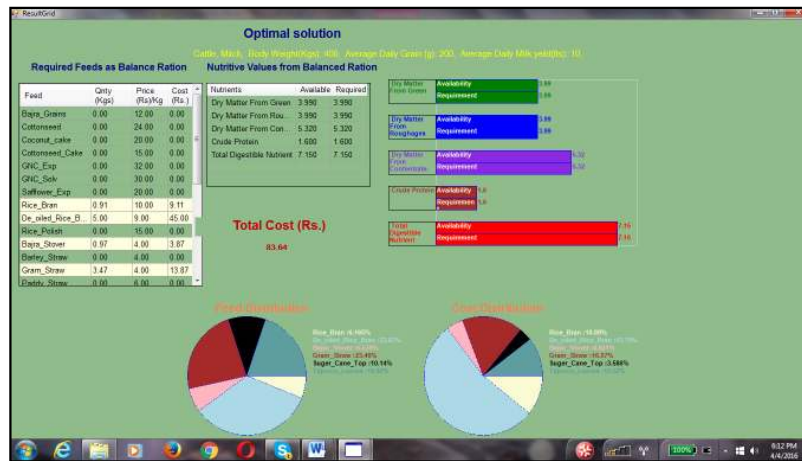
ResultGrid

Optimal solution

Cattle, Milch, Body Weight(Kgs): 400, Average Daily Gain (g): 200, Average Daily Milk yeild(ltr): 10

Required Feeds as Balance Ration

Nutritive Values from Balanced Ration

| Feed | Qnty (Kgs) | Price (Rs)/Kg | Cost (Rs.) |
|---|---|---|---|
| Bajra_Grains | 0.00 | 12.00 | 0.00 |
| Cottonseed | 0.00 | 24.00 | 0.00 |
| Coconut_cake | 0.00 | 20.00 | 0.00 |
| Cottonseed_Cake | 0.00 | 15.00 | 0.00 |
| GNC_Exp | 0.00 | 32.00 | 0.00 |
| GNC_Solv | 0.00 | 30.00 | 0.00 |
| Safflower_Exp | 0.00 | 20.00 | 0.00 |
| Rice_Bran | 0.91 | 10.00 | 9.11 |
| De_oiled_Rice_B... | 5.00 | 9.00 | 45.00 |
| Rice_Polish | 0.00 | 15.00 | 0.00 |
| Bajra_Stover | 0.97 | 4.00 | 3.87 |
| Barley_Straw | 0.00 | 4.00 | 0.00 |
| Gram_Straw | 3.47 | 4.00 | 13.87 |
| Paddy_Straw | 0.00 | 6.00 | 0.00 |

| Nutrients | Available | Required |
|---|---|---|
| Dry Matter From Green | 3.990 | 3.990 |
| Dry Matter From Rou... | 3.990 | 3.990 |
| Dry Matter From Con... | 5.320 | 5.320 |
| Crude Protein | 1.600 | 1.600 |
| Total Digestible Nutrient | 7.150 | 7.150 |

Total Cost (Rs.)
83.64

Dry Matter From Green Availability 3.99 Requirement 3.99
Dry Matter From Roughages Availability 3.99 Requirement 3.99
Dry Matter From Concentrate Availability 5.32 Requirement 5.32
Crude Protein Availability 1.6 Requirement 1.6
Total Digestible Nutrient Availability 7.15 Requirement 7.15

Feed Distribution
Rice_Bran :6.460%
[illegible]
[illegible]
Gram_Straw :23.45%
Suger_Cane_Top :10.14%
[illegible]

Cost Distribution
Rice_Bran :10.89%
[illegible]
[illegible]
Gram_Straw :16.57%
Suger_Cane_Top :3.588%
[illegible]

100%
6:12 PM
4/4/2016